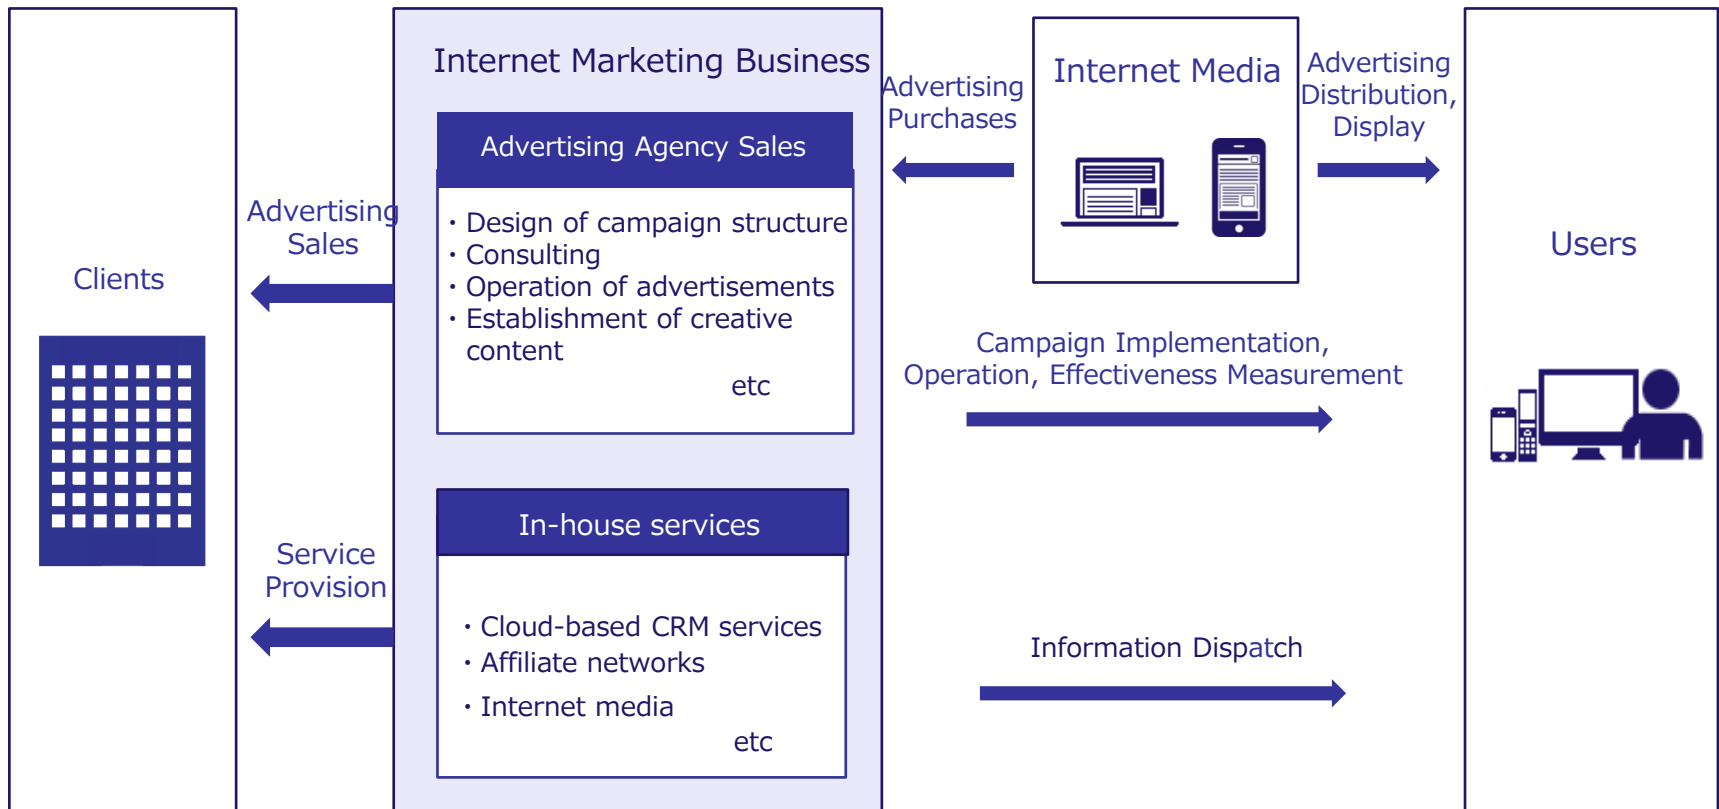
Clients

Advertising Sales

Service Provision

Internet Marketing Business

Advertising Agency Sales

・Design of campaign structure
・Consulting
・Operation of advertisements
・Establishment of creative content
etc

In-house services

・Cloud-based CRM services
・Affiliate networks
・Internet media
etc

Advertising Purchases

Internet Media

Advertising Distribution, Display

Campaign Implementation, Operation, Effectiveness Measurement

Information Dispatch

Users